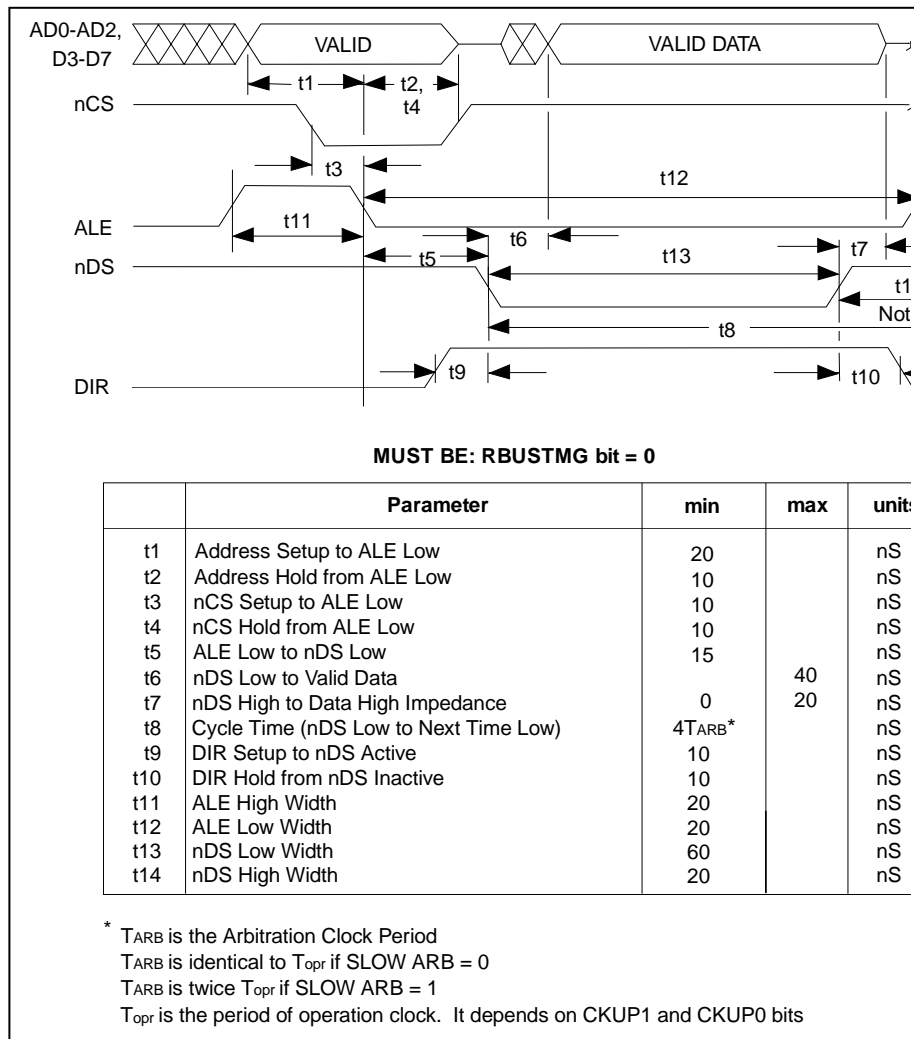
AD0-AD2, D3-D7

VALID

VALID DATA

t1

t2, t4

nCS

t3

t12

ALE

t11

t6

t7

nDS

t5

t13

t1

Not

t8

DIR

t9

t10

MUST BE: RBUSTMG bit = 0

| | Parameter | min | max | unit |
|---|---|---|---|---|
| t1 | Address Setup to ALE Low | 20 | | nS |
| t2 | Address Hold from ALE Low | 10 | | nS |
| t3 | nCS Setup to ALE Low | 10 | | nS |
| t4 | nCS Hold from ALE Low | 10 | | nS |
| t5 | ALE Low to nDS Low | 15 | | nS |
| t6 | nDS Low to Valid Data | | 40 | nS |
| t7 | nDS High to Data High Impedance | 0 | 20 | nS |
| t8 | Cycle Time (nDS Low to Next Time Low) | 4T$_{ARB}$* | | nS |
| t9 | DIR Setup to nDS Active | 10 | | nS |
| t10 | DIR Hold from nDS Inactive | 10 | | nS |
| t11 | ALE High Width | 20 | | nS |
| t12 | ALE Low Width | 20 | | nS |
| t13 | nDS Low Width | 60 | | nS |
| t14 | nDS High Width | 20 | | nS |

* T$_{ARB}$ is the Arbitration Clock Period
T$_{ARB}$ is identical to T$_{opr}$ if SLOW ARB = 0
T$_{ARB}$ is twice T$_{opr}$ if SLOW ARB = 1
T$_{opr}$ is the period of operation clock. It depends on CKUP1 and CKUP0 bits